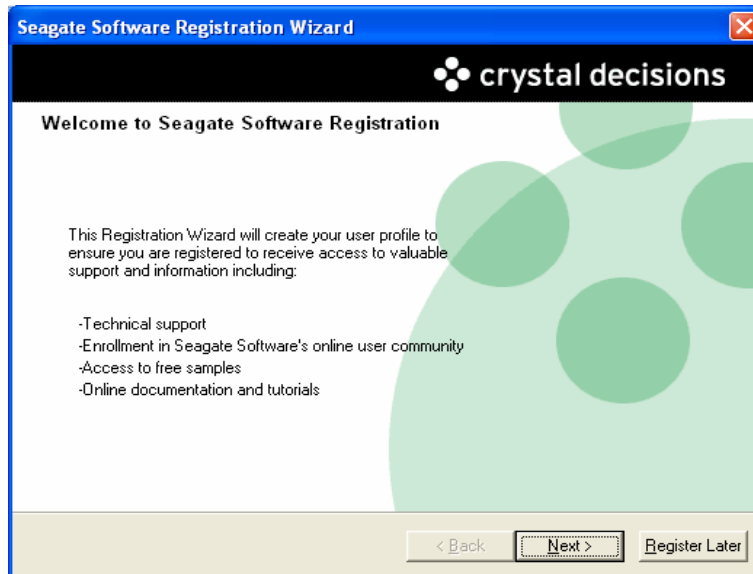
Seagate Software Registration Wizard

crystal decisions

Welcome to Seagate Software Registration

This Registration Wizard will create your user profile to ensure you are registered to receive access to valuable support and information including:

-Technical support
-Enrollment in Seagate Software's online user community
-Access to free samples
-Online documentation and tutorials

< Back
Next >
Register Later